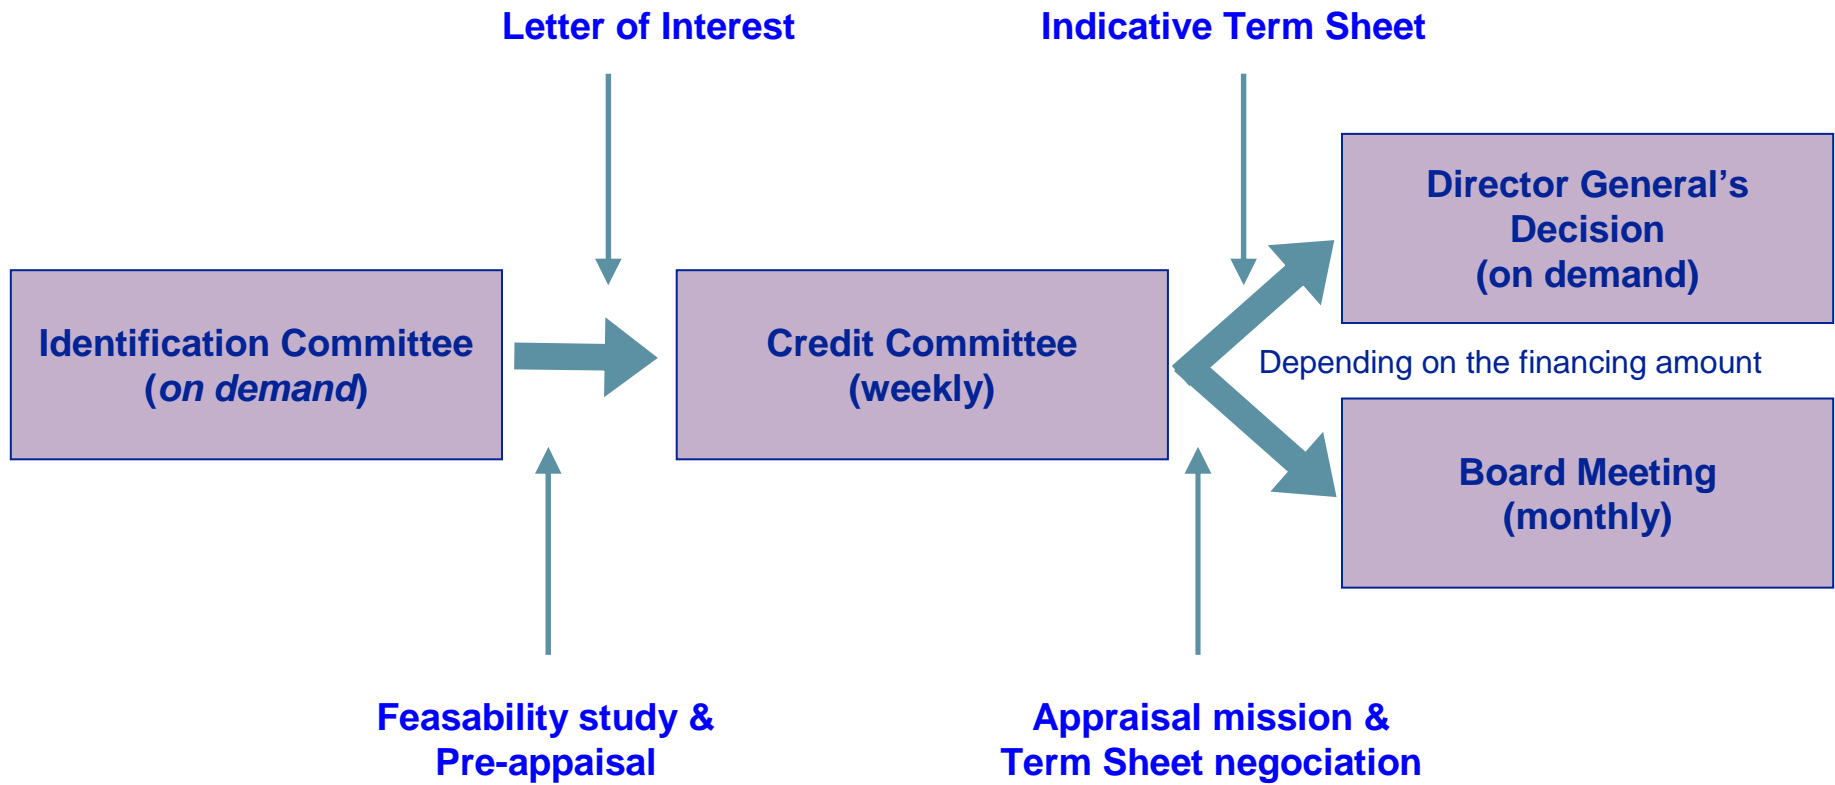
Letter of Interest

Indicative Term Sheet

Identification Committee
(on demand)

Credit Committee
(weekly)

Director General's Decision
(on demand)

Depending on the financing amount

Board Meeting
(monthly)

Feasability study &
Pre-appaisal

Appraisal mission &
Term Sheet negociation